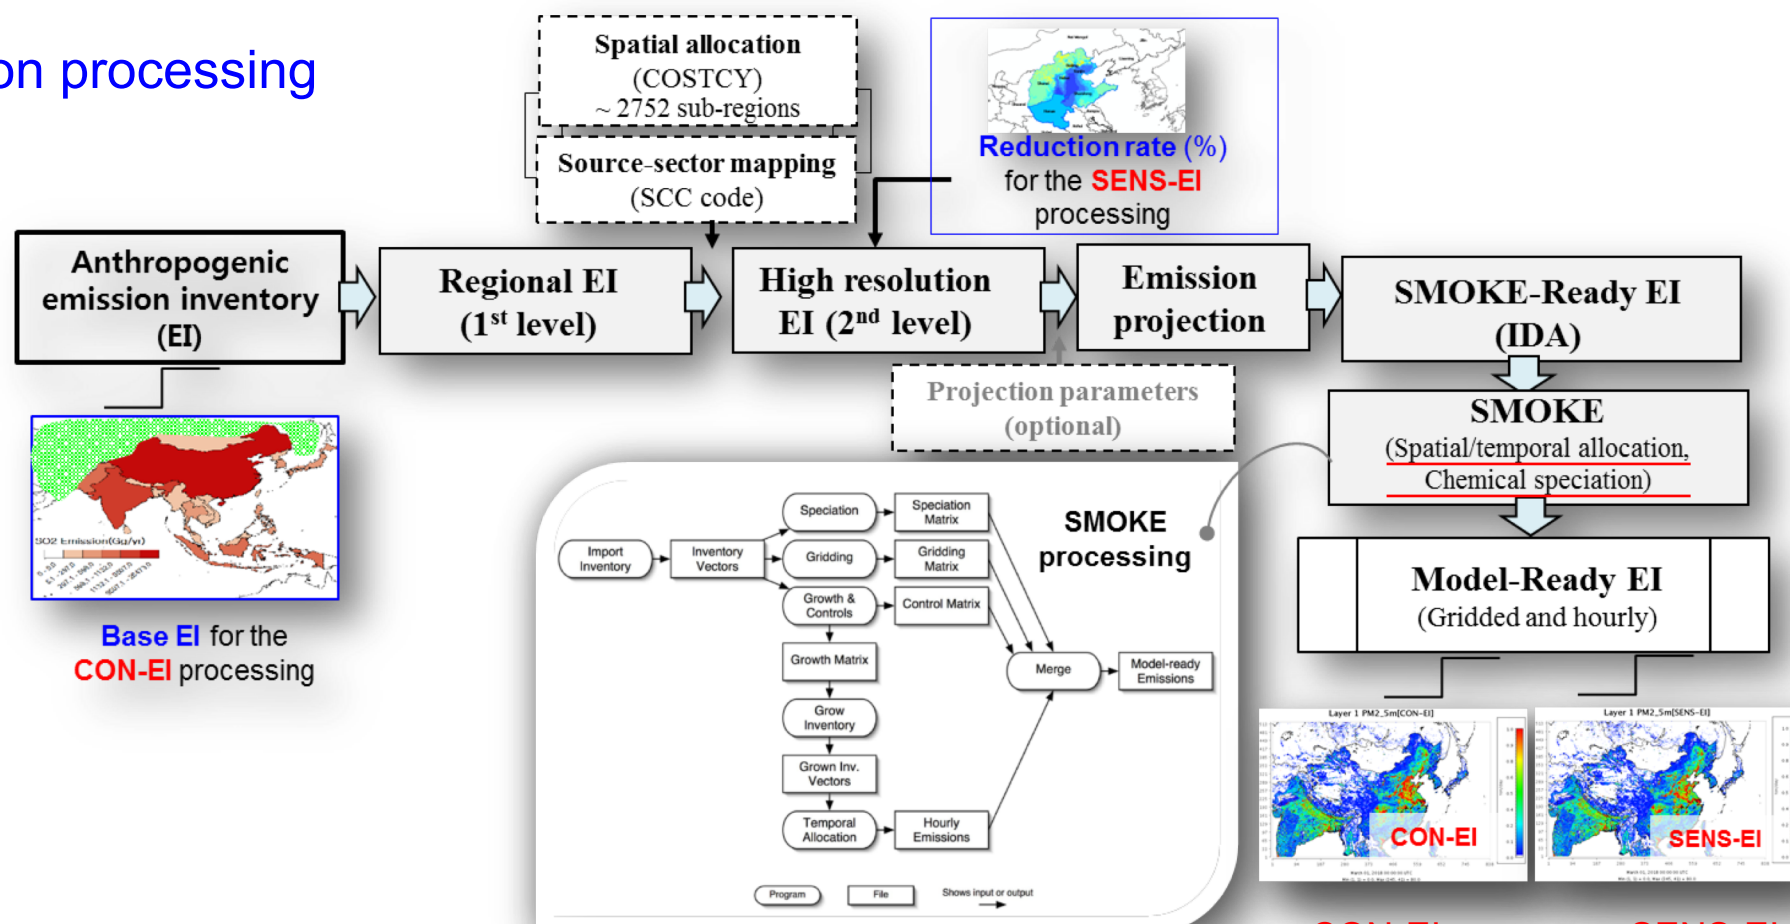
on processing

Spatial allocation
(COSTCY)
~ 2752 sub-regions

Source-sector mapping
(SCC code)

Reduction rate (%)
for the SENS-EI
processing

Anthropogenic emission inventory (EI)

Regional EI
(1$^{st}$ level)

High resolution
EI (2$^{nd}$ level)

Emission projection

SMOKE-Ready EI
(IDA)

Projection parameters
(optional)

SMOKE
(Spatial/temporal allocation, Chemical speciation)

SO2 Emission(Gg/yr)

Base EI for the
CON-EI processing

Import Inventory

Inventory Vectors

Speciation

Speciation Matrix

Gridding

Gridding Matrix

Growth & Controls

Control Matrix

Growth Matrix

Grow Inventory

Grown Inv. Vectors

Temporal Allocation

Hourly Emissions

Merge

Model-ready Emissions

SMOKE
processing

Program

File

Shows input or output

Model-Ready EI
(Gridded and hourly)

Layer 1 PM2_5m[CON-EI]

CON-EI

Layer 1 PM2_5m[SENS-EI]

SENS-EI